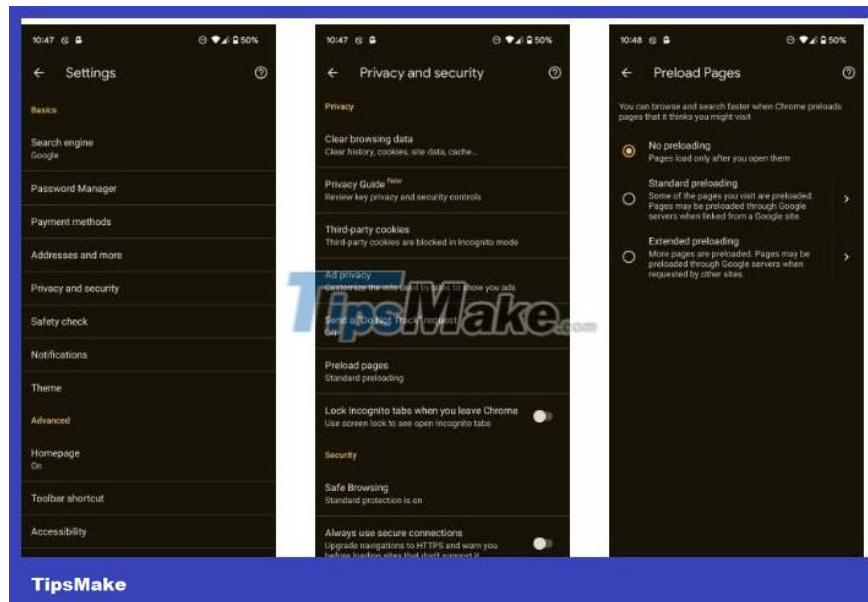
10:47 50%

← Settings

Basics

Search engine
Google

Password Manager

Payment methods

Addresses and more

Privacy and security

Safety check

Notifications

Theme

Advanced

Homepage
On

Toolbar shortcut

Accessibility

10:47 50%

← Privacy and security

Privacy

Clear browsing data
Clear history, cookies, site data, cache...

Privacy Guide New
Review key privacy and security controls

Third-party cookies
Third-party cookies are blocked in Incognito mode

Ad privacy
Customize the info used by sites to show you ads

Send a "Do Not Track" request
Off

Preload pages
Standard preloading

Lock Incognito tabs when you leave Chrome
Use screen lock to see open Incognito tabs

Security

Safe Browsing
Standard protection is on

Always use secure connections
Upgrade navigations to HTTPS and warn you before loading sites that don't support it

10:48 50%

← Preload Pages

You can browse and search faster when Chrome preloads pages that it thinks you might visit

No preloading
Pages load only after you open them

Standard preloading
Some of the pages you visit are preloaded. Pages may be preloaded through Google servers when linked from a Google site.

Extended preloading
More pages are preloaded. Pages may be preloaded through Google servers when requested by other sites.

TipsMake.com

TipsMake